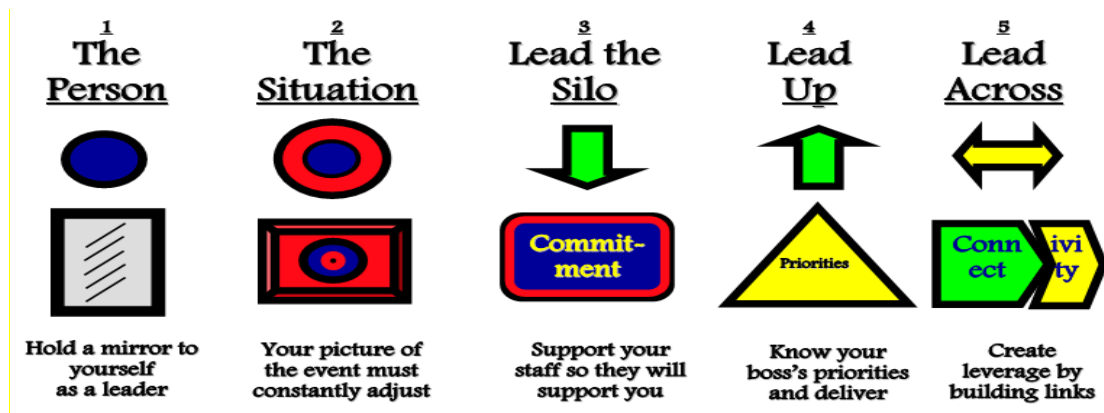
1
The Person

Hold a mirror to yourself as a leader

2
The Situation

Your picture of the event must constantly adjust

3
Lead the Silo

Commit-ment

Support your staff so they will support you

4
Lead Up

Priorities

Know your boss's priorities and deliver

5
Lead Across

Conn ect ivi ty

Create leverage by building links